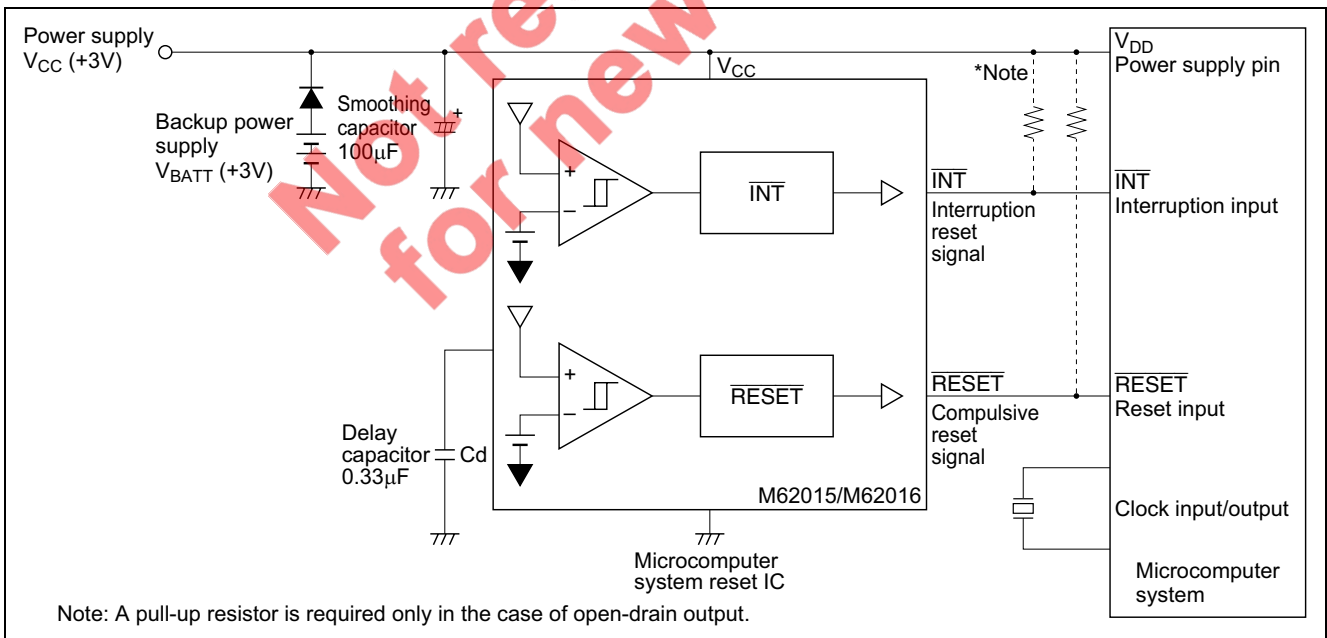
Power supply
$V_{CC}$ (+3V)

Backup power supply
$V_{BATT}$ (+3V)

Smoothing capacitor
100μF

$V_{CC}$

$\overline{INT}$

$\overline{RESET}$

$\overline{INT}$
Interruption reset signal

$\overline{RESET}$
Compulsive reset signal

Delay capacitor
0.33μF

Cd

M62015/M62016

Microcomputer system reset IC

*Note

$V_{DD}$
Power supply pin

$\overline{INT}$
Interruption input

$\overline{RESET}$
Reset input

Clock input/output

Microcomputer system

Not recommended for new

Note: A pull-up resistor is required only in the case of open-drain output.